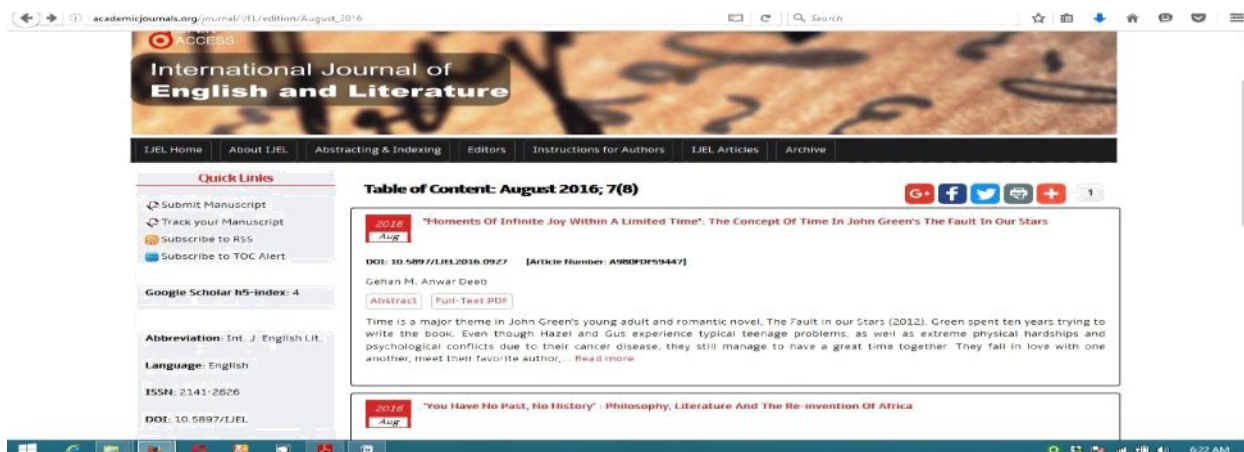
academicjournals.org/journal/IJEL/edition/August_2016

Search

ACCESS

International Journal of
English and Literature

IJEL Home | About IJEL | Abstracting & Indexing | Editors | Instructions for Authors | IJEL Articles | Archive

Quick Links

Submit Manuscript
Track your Manuscript
Subscribe to RSS
Subscribe to TOC Alert

Google Scholar h5-index: 4

Abbreviation: Int. J. English Lit.

Language: English

ISSN: 2141-2626

DOI: 10.5897/IJEL

Table of Content: August 2016; 7(8)

1

2016 Aug

"Moments Of Infinite Joy Within A Limited Time": The Concept Of Time In John Green's The Fault In Our Stars

DOI: 10.5897/IJEL2016.0927 [Article Number: A980FDF59447]

Gehan M. Anwar Deeb

Abstract Full-Text PDF

Time is a major theme in John Green's young adult and romantic novel, The Fault in our Stars (2012). Green spent ten years trying to write the book. Even though Hazel and Gus experience typical teenage problems, as well as extreme physical hardships and psychological conflicts due to their cancer disease, they still manage to have a great time together. They fall in love with one another, meet their favorite author,... Read more

2016 Aug

"You Have No Past, No History" : Philosophy, Literature And The Re-invention Of Africa

6:22 AM